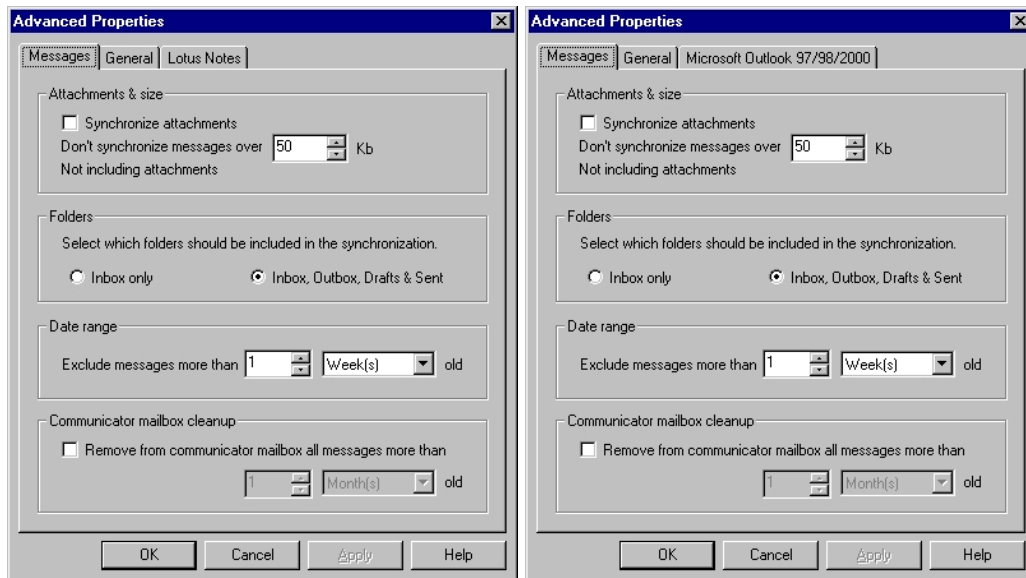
Advanced Properties

Messages | General | Lotus Notes

Attachments & size

Synchronize attachments

Don't synchronize messages over 50 Kb

Not including attachments

Folders

Select which folders should be included in the synchronization.

Inbox only

Inbox, Outbox, Drafts & Sent

Date range

Exclude messages more than 1 Week(s) old

Communicator mailbox cleanup

Remove from communicator mailbox all messages more than

1 Month(s) old

OK Cancel Apply Help

Advanced Properties

Messages | General | Microsoft Outlook 97/98/2000

Attachments & size

Synchronize attachments

Don't synchronize messages over 50 Kb

Not including attachments

Folders

Select which folders should be included in the synchronization.

Inbox only

Inbox, Outbox, Drafts & Sent

Date range

Exclude messages more than 1 Week(s) old

Communicator mailbox cleanup

Remove from communicator mailbox all messages more than

1 Month(s) old

OK Cancel Apply Help